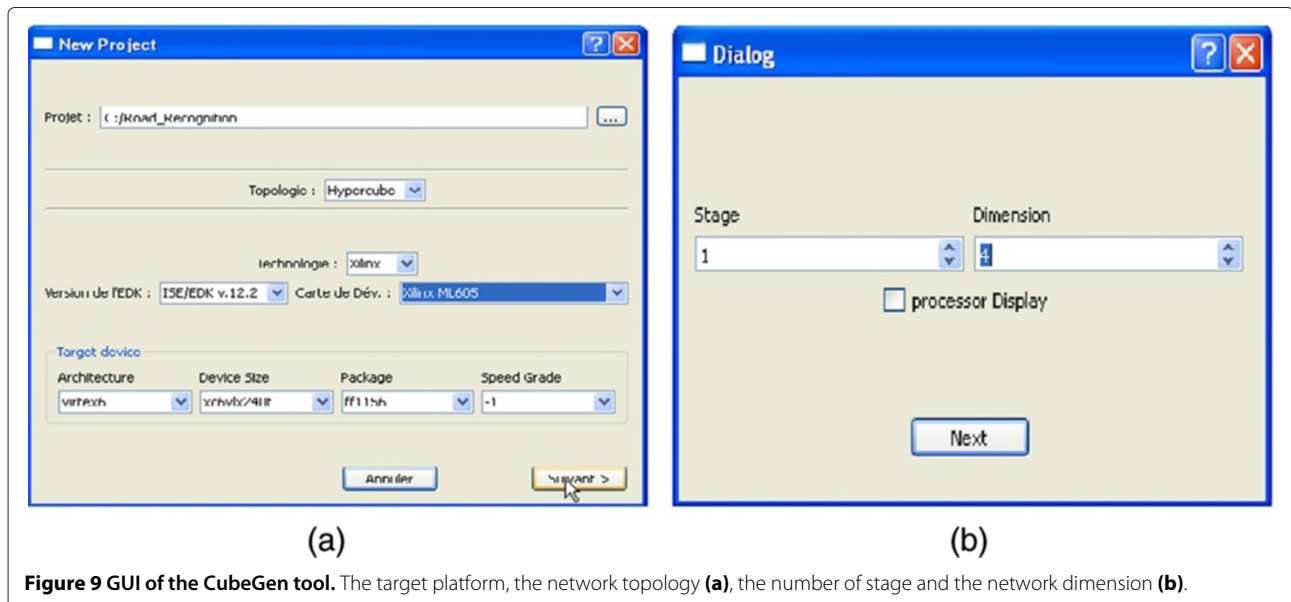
New Project

Projet : C:/Road_Recognition ...

Topologie : Hypercube

Technologie : Xilinx

Version de l'EDK : ISE/EDK v.12.2 Carte de Dév. : Xilinx ML605

Target device

Architecture virtex6

Device Size xc6vlx240t

Package ff1156

Speed Grade -1

Annuler

Suivant >

(a)

Dialog

Stage 1

Dimension 4

processor Display

Next

(b)

**Figure 9 GUI of the CubeGen tool.** The target platform, the network topology **(a)**, the number of stage and the network dimension **(b)**.